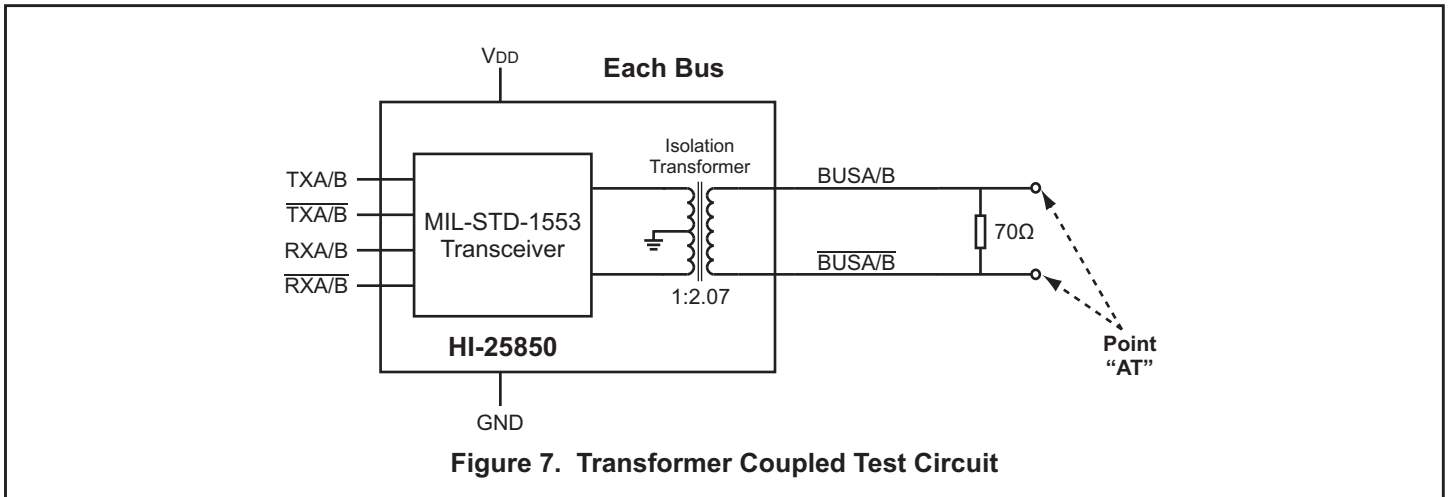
$V_{DD}$

Each Bus

Isolation Transformer

TXA/B

$\overline{TXA/B}$

RXA/B

$\overline{RXA/B}$

MIL-STD-1553 Transceiver

1:2.07

BUSA/B

$\overline{BUSA/B}$

70Ω

HI-25850

GND

Point "AT"

Figure 7. Transformer Coupled Test Circuit